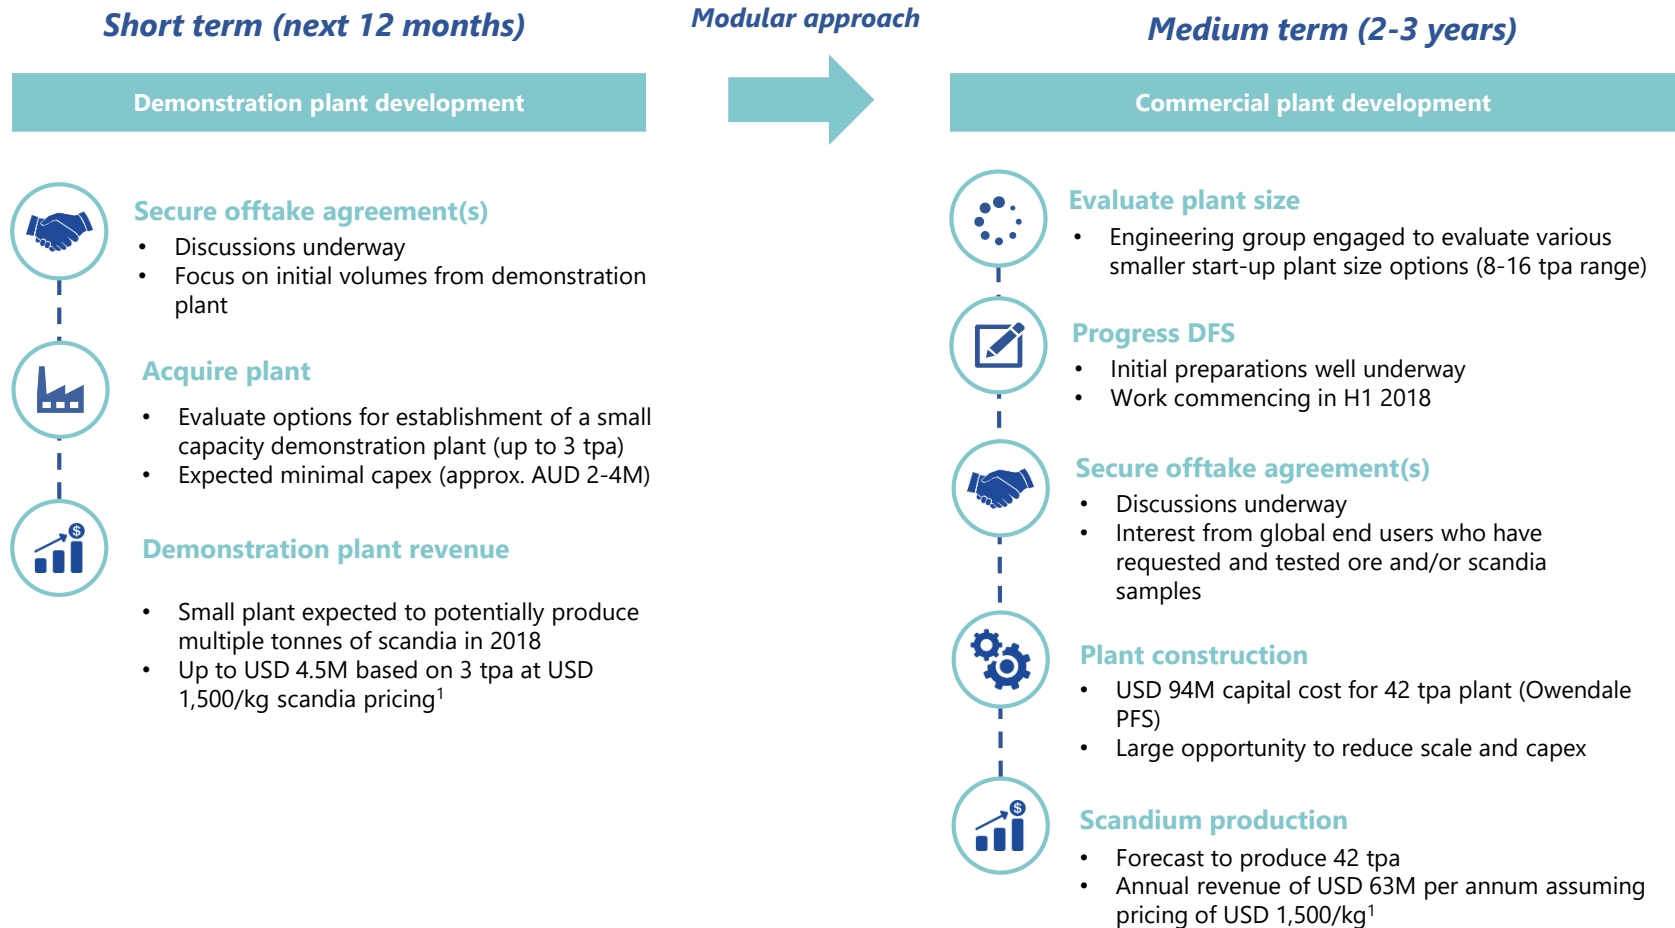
Short term (next 12 months)

Modular approach

Medium term (2-3 years)

Demonstration plant development

Commercial plant development

Secure offtake agreement(s)

- Discussions underway
- Focus on initial volumes from demonstration plant

Acquire plant

- Evaluate options for establishment of a small capacity demonstration plant (up to 3 tpa)
- Expected minimal capex (approx. AUD 2-4M)

Demonstration plant revenue

- Small plant expected to potentially produce multiple tonnes of scandia in 2018
- Up to USD 4.5M based on 3 tpa at USD 1,500/kg scandia pricing$^1$

Evaluate plant size

- Engineering group engaged to evaluate various smaller start-up plant size options (8-16 tpa range)

Progress DFS

- Initial preparations well underway
- Work commencing in H1 2018

Secure offtake agreement(s)

- Discussions underway
- Interest from global end users who have requested and tested ore and/or scandia samples

Plant construction

- USD 94M capital cost for 42 tpa plant (Owendale PFS)
- Large opportunity to reduce scale and capex

Scandium production

- Forecast to produce 42 tpa
- Annual revenue of USD 63M per annum assuming pricing of USD 1,500/kg$^1$